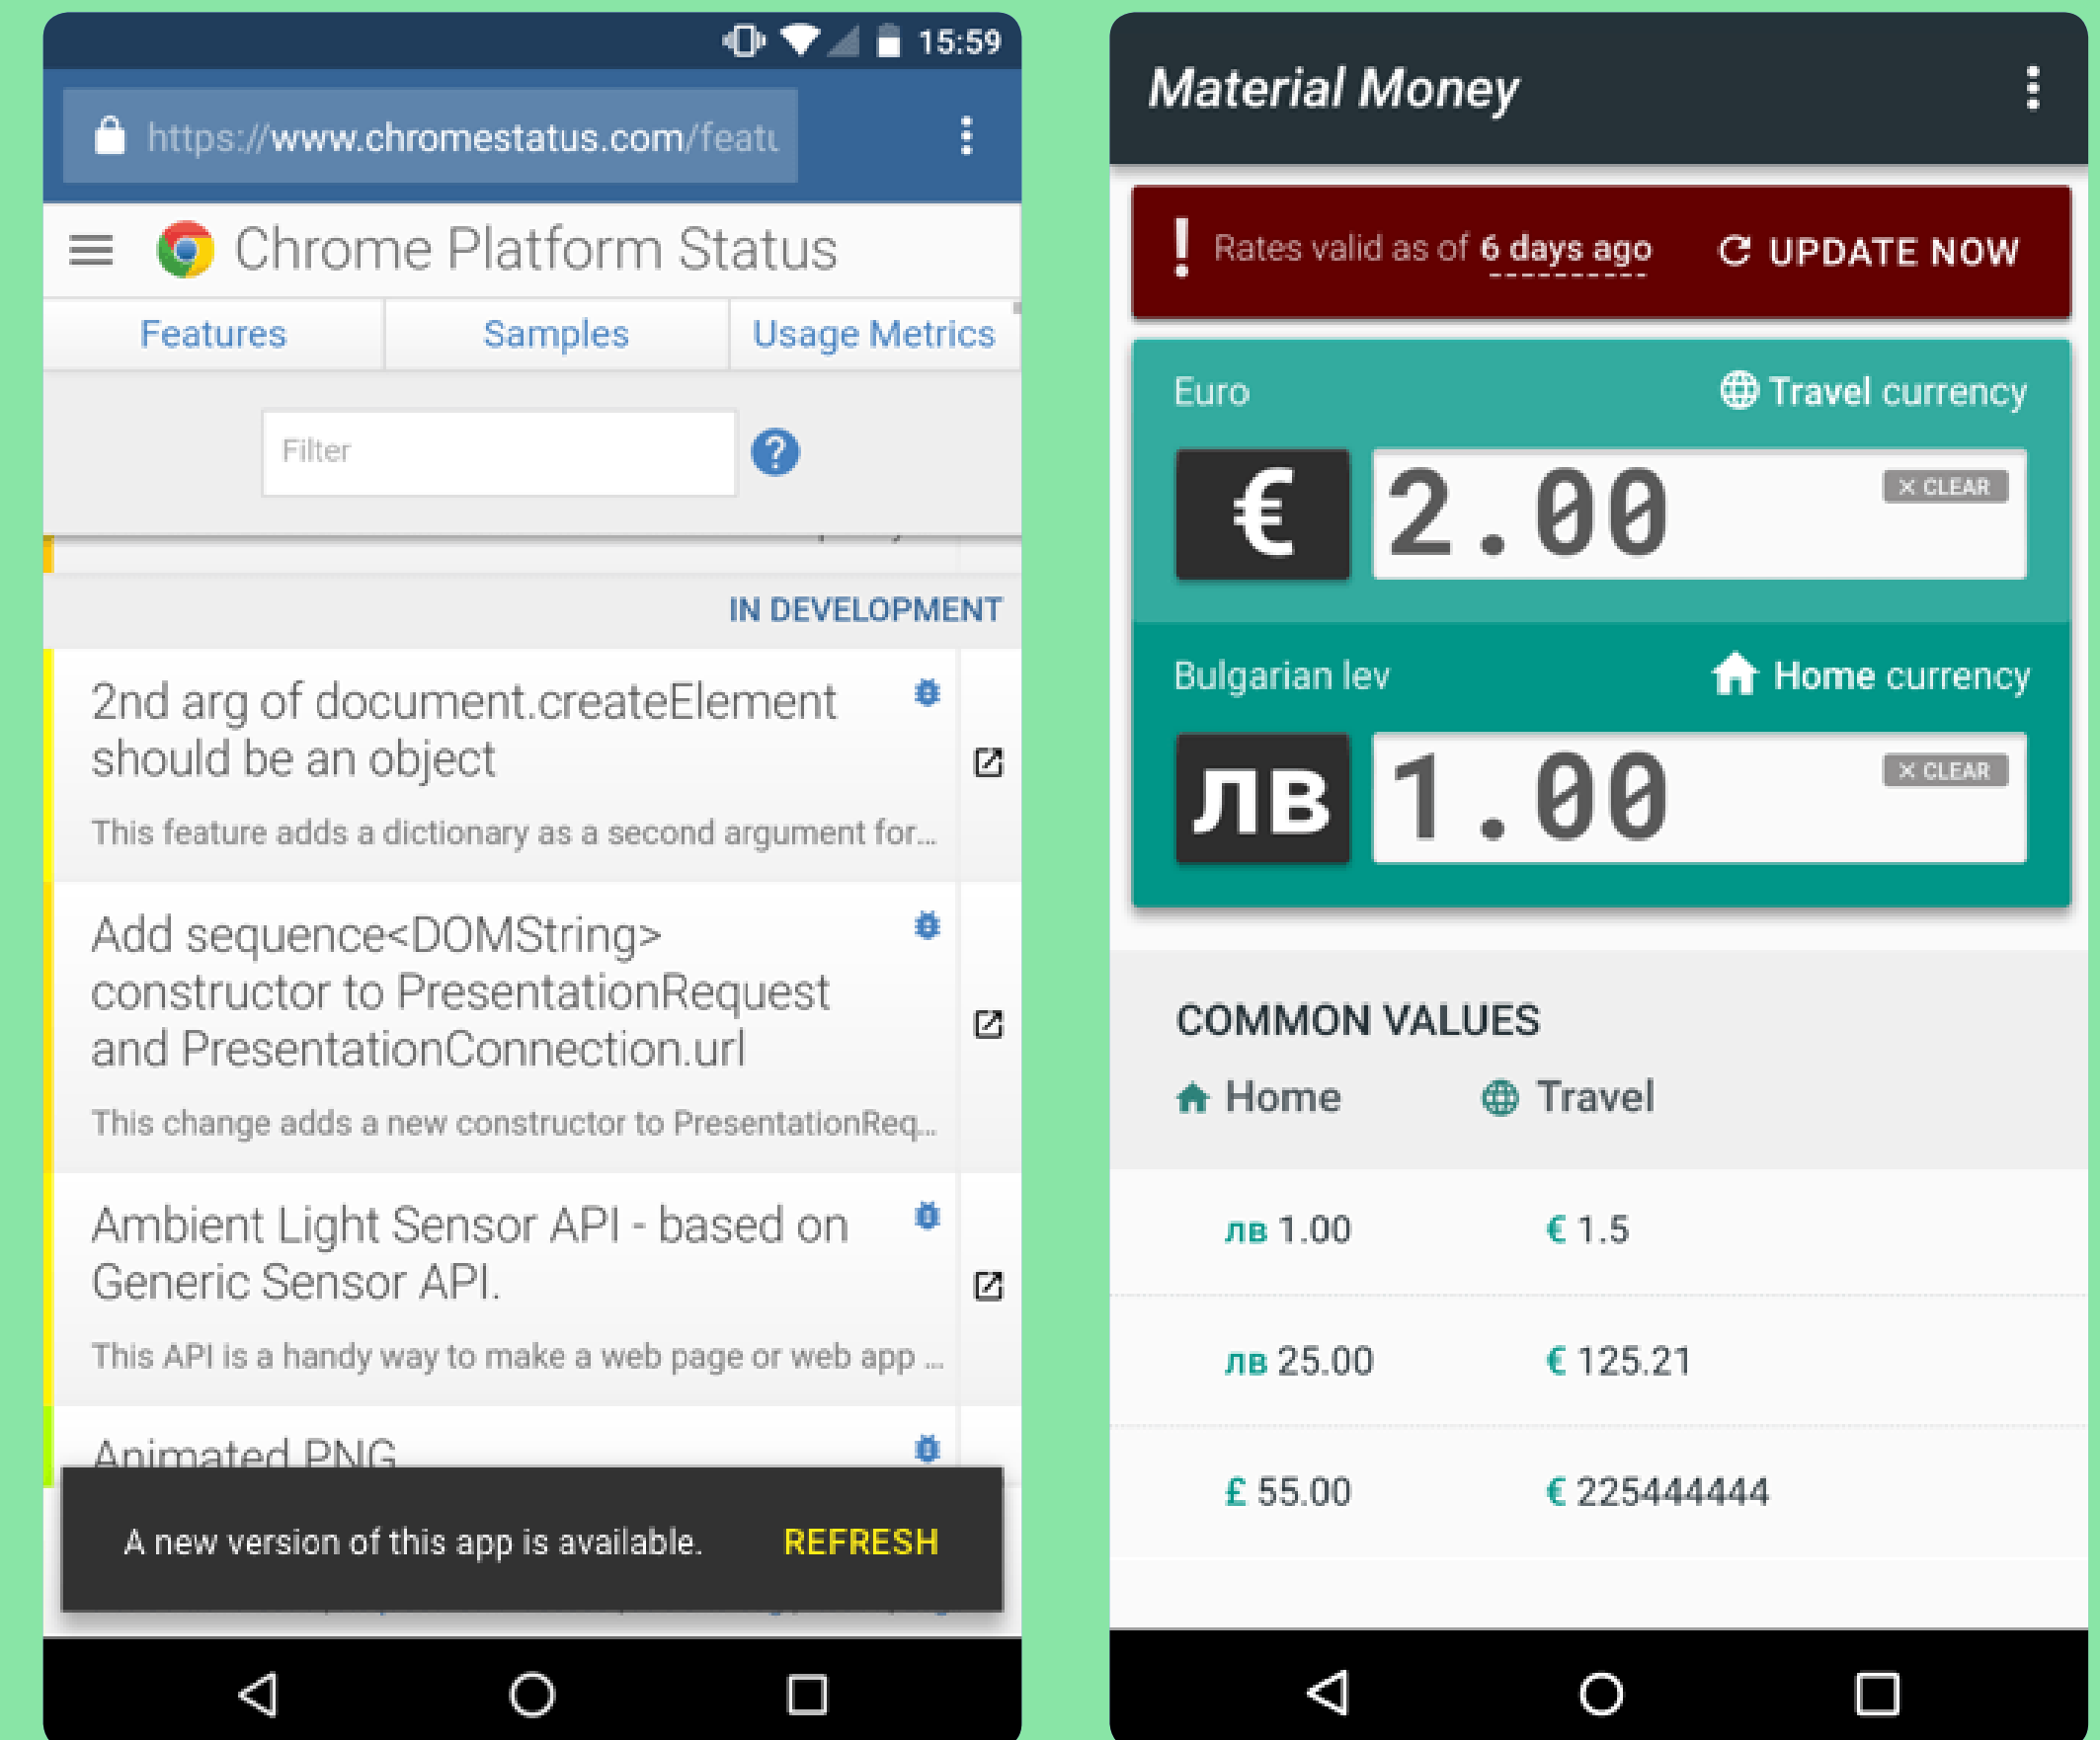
15:59

https://www.chromestatus.com/featu

Chrome Platform Status

Features | Samples | Usage Metrics

Filter

?

IN DEVELOPMENT

2nd arg of document.createElement should be an object

This feature adds a dictionary as a second argument for...

Add sequence<DOMString> constructor to PresentationRequest and PresentationConnection.url

This change adds a new constructor to PresentationReq...

Ambient Light Sensor API - based on Generic Sensor API.

This API is a handy way to make a web page or web app ...

Animated PNG

A new version of this app is available. REFRESH

Material Money

! Rates valid as of 6 days ago

UPDATE NOW

Euro

Travel currency

€

2.00

× CLEAR

Bulgarian lev

Home currency

лв

1.00

× CLEAR

COMMON VALUES

Home Travel

| лв 1.00 | € 1.5 |
|---|---|
| лв 25.00 | € 125.21 |
| £ 55.00 | € 225444444 |